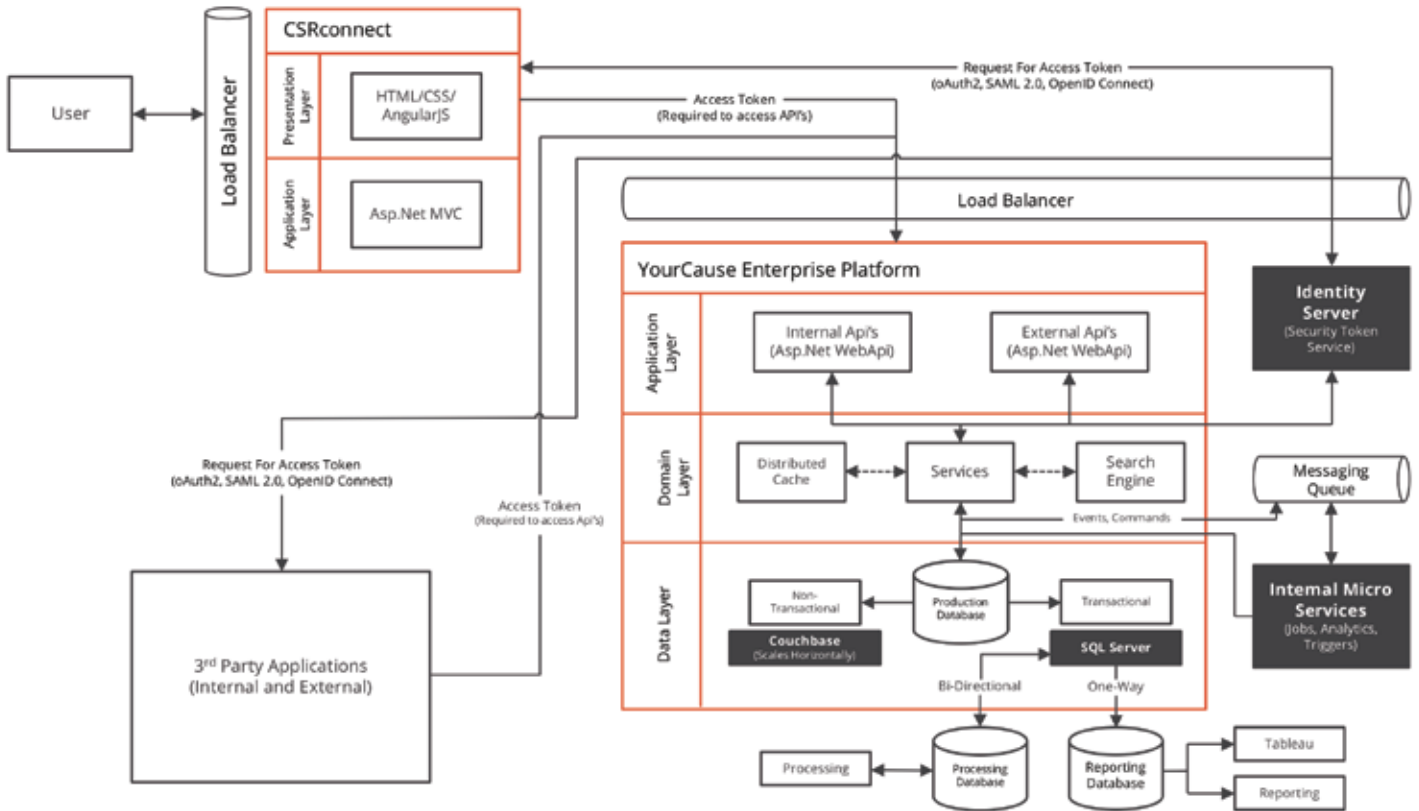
CSRconnect

User

Load Balancer

Presentation Layer

HTML/CSS/ AngularJS

Application Layer

Asp.Net MVC

Request For Access Token (oAuth2, SAML 2.0, OpenID Connect)

Access Token (Required to access API's)

Load Balancer

YourCause Enterprise Platform

Application Layer

Internal Api's (Asp.Net WebApi)

External Api's (Asp.Net WebApi)

Identity Server (Security Token Service)

Domain Layer

Distributed Cache

Services

Search Engine

Messaging Queue

Events, Commands

Request For Access Token (oAuth2, SAML 2.0, OpenID Connect)

Access Token (Required to access Api's)

Data Layer

Non-Transactional

Production Database

Transactional

Couchbase (Scales Horizontally)

SQL Server

Intemal Micro Services (Jobs, Analytics, Triggers)

3$^{rd}$ Party Applications (Internal and External)

Bi-Directional

One-Way

Processing

Processing Database

Reporting Database

Tableau

Reporting